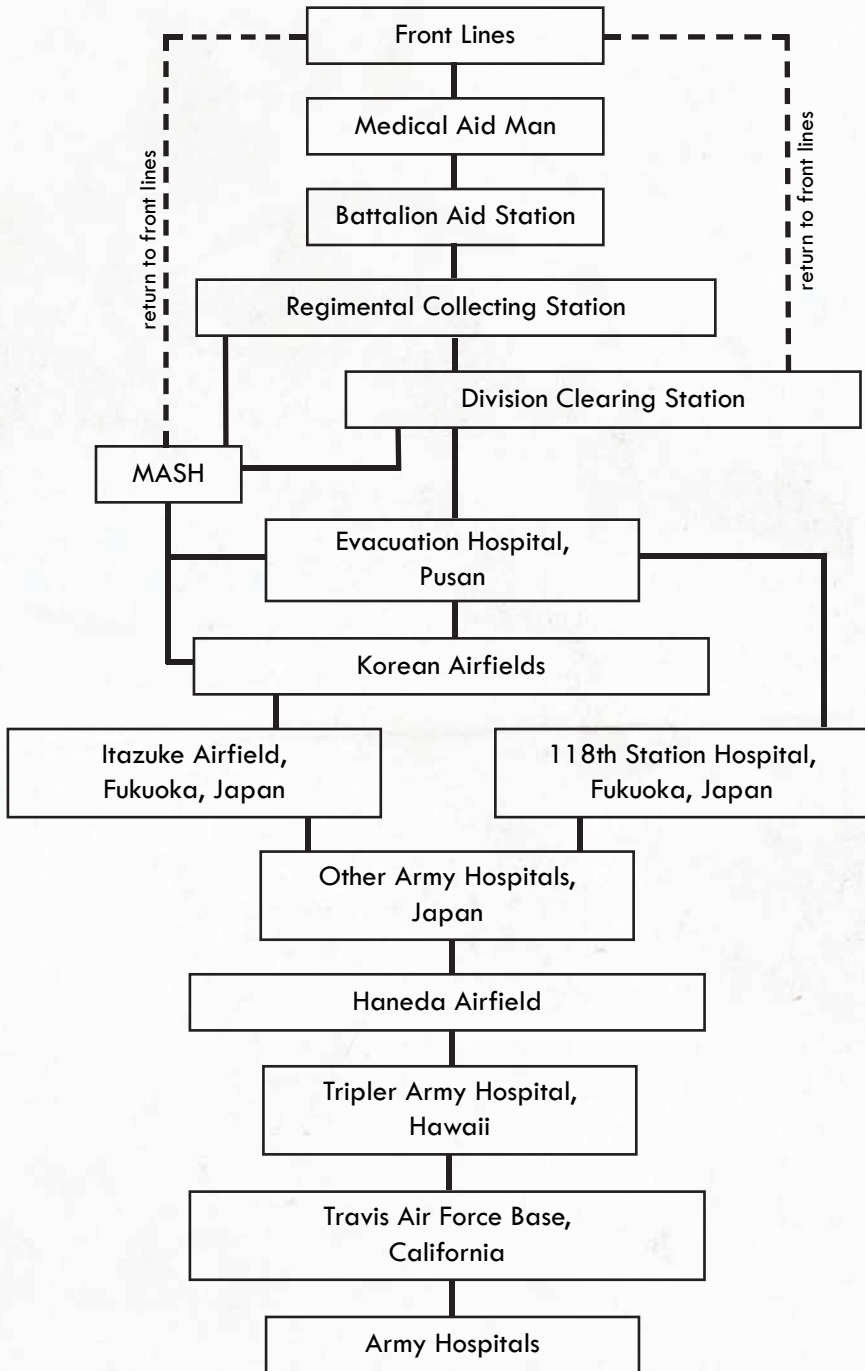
Front Lines

return to front lines

return to front lines

Medical Aid Man

Battalion Aid Station

Regimental Collecting Station

Division Clearing Station

MASH

Evacuation Hospital, Pusan

Korean Airfields

Itazuke Airfield, Fukuoka, Japan

118th Station Hospital, Fukuoka, Japan

Other Army Hospitals, Japan

Haneda Airfield

Tripler Army Hospital, Hawaii

Travis Air Force Base, California

Army Hospitals